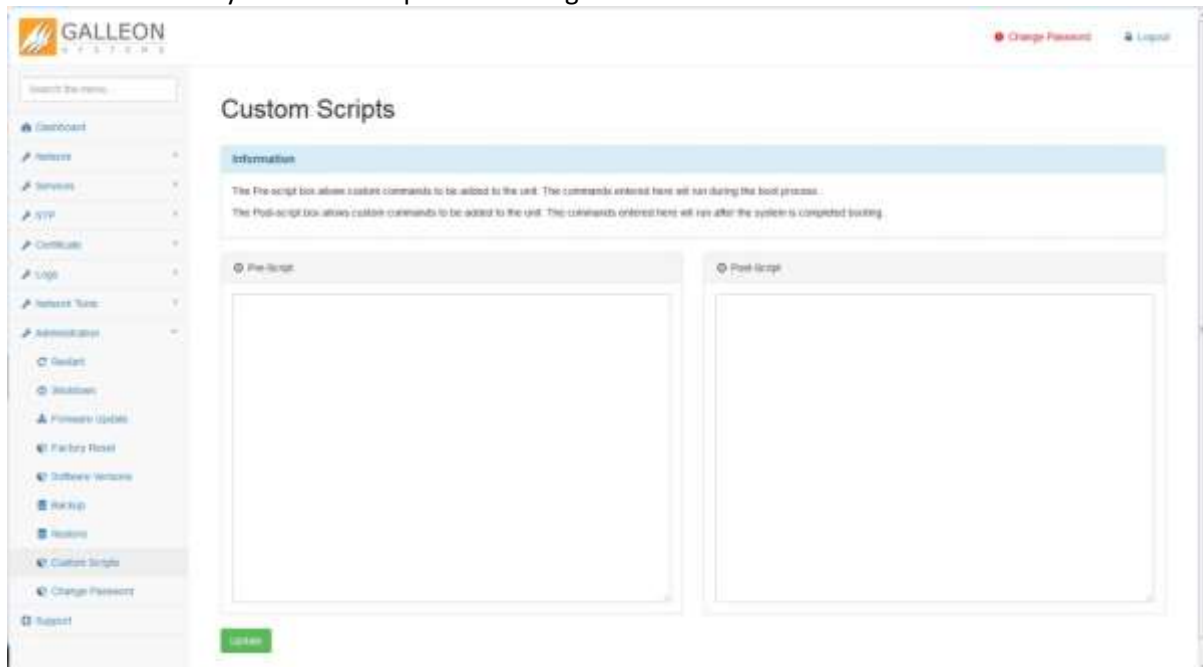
GALLEON SYSTEMS

Change Password   Logout

Search the menu...

Dashboard
Network
Services
NTP
Certificate
Logs
Network Tools
Administration
Restart
Shutdown
Firmware Update
Factory Reset
Software Versions
Backup
Restore
Custom Scripts
Change Password
Support

Custom Scripts

Information

The Pre-script box allows custom commands to be added to the unit. The commands entered here will run during the boot process.

The Post-script box allows custom commands to be added to the unit. The commands entered here will run after the system is completed booting.

Pre-Script

Post-Script

Update